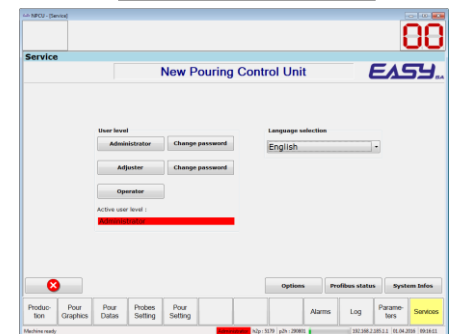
NPCU - [Service]

00

Service

New Pouring Control Unit

EASY

User level

Administrator

Change password

Adjuster

Change password

Operator

Active user level :

Administrator

Language selection

English

Options

Profibus status

System Infos

Produc-tion

Pour Graphics

Pour Datas

Probes Setting

Pour Setting

Alarms

Log

Parame-ters

Services

Machine ready

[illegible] | h2p : 5170 | p2h : 290001 | 192.168.2.185:1.1 | 01.04.2016 | 09:16:11